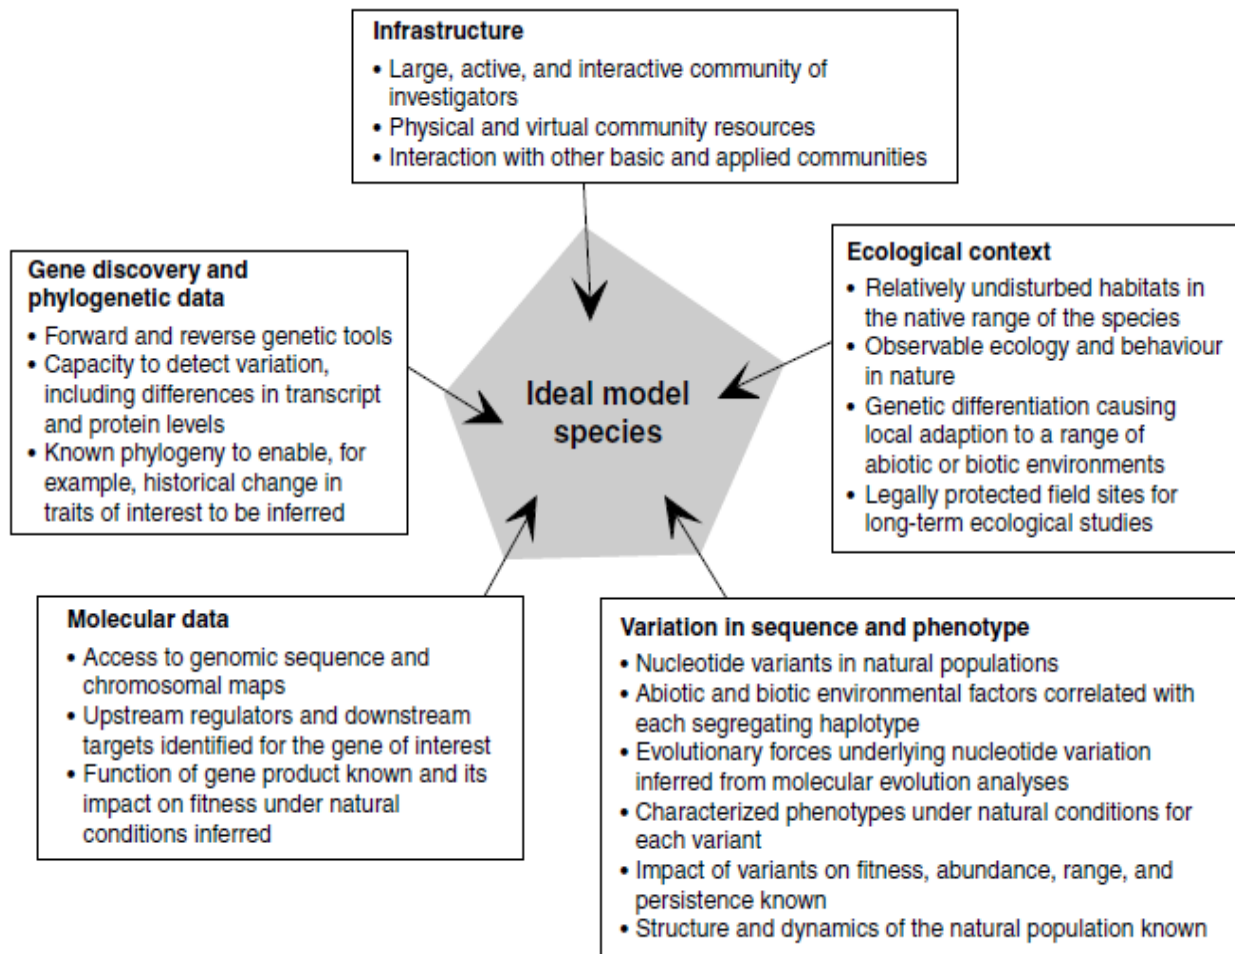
Infrastructure
• Large, active, and interactive community of investigators
• Physical and virtual community resources
• Interaction with other basic and applied communities

Gene discovery and phylogenetic data
• Forward and reverse genetic tools
• Capacity to detect variation, including differences in transcript and protein levels
• Known phylogeny to enable, for example, historical change in traits of interest to be inferred

Ideal model species

Ecological context
• Relatively undisturbed habitats in the native range of the species
• Observable ecology and behaviour in nature
• Genetic differentiation causing local adaption to a range of abiotic or biotic environments
• Legally protected field sites for long-term ecological studies

Molecular data
• Access to genomic sequence and chromosomal maps
• Upstream regulators and downstream targets identified for the gene of interest
• Function of gene product known and its impact on fitness under natural conditions inferred

Variation in sequence and phenotype
• Nucleotide variants in natural populations
• Abiotic and biotic environmental factors correlated with each segregating haplotype
• Evolutionary forces underlying nucleotide variation inferred from molecular evolution analyses
• Characterized phenotypes under natural conditions for each variant
• Impact of variants on fitness, abundance, range, and persistence known
• Structure and dynamics of the natural population known